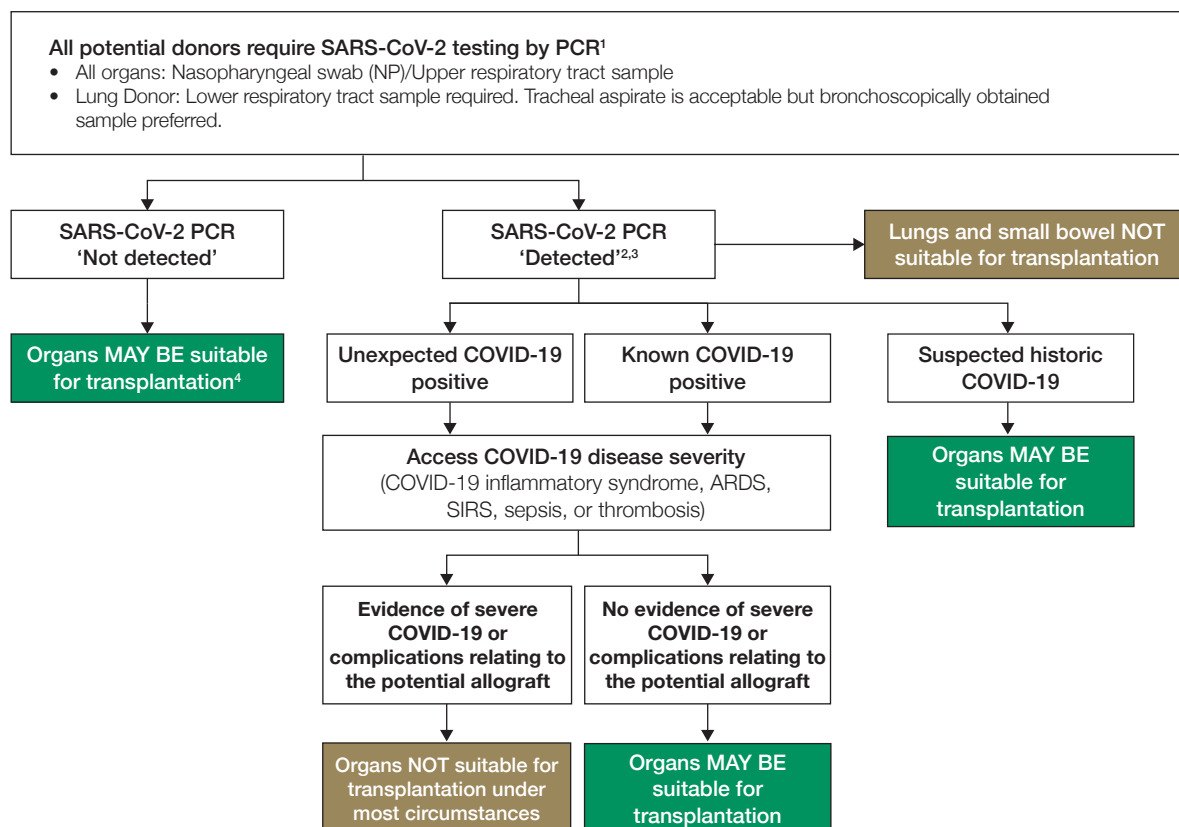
All potential donors require SARS-CoV-2 testing by PCR$^1$

- All organs: Nasopharyngeal swab (NP)/Upper respiratory tract sample
- Lung Donor: Lower respiratory tract sample required. Tracheal aspirate is acceptable but bronchoscopically obtained sample preferred.

SARS-CoV-2 PCR 'Not detected'

SARS-CoV-2 PCR 'Detected'$^{2,3}$

Lungs and small bowel NOT suitable for transplantation

Organs MAY BE suitable for transplantation$^4$

Unexpected COVID-19 positive

Known COVID-19 positive

Suspected historic COVID-19

Access COVID-19 disease severity
(COVID-19 inflammatory syndrome, ARDS, SIRS, sepsis, or thrombosis)

Organs MAY BE suitable for transplantation

Evidence of severe COVID-19 or complications relating to the potential allograft

No evidence of severe COVID-19 or complications relating to the potential allograft

Organs NOT suitable for transplantation under most circumstances

Organs MAY BE suitable for transplantation